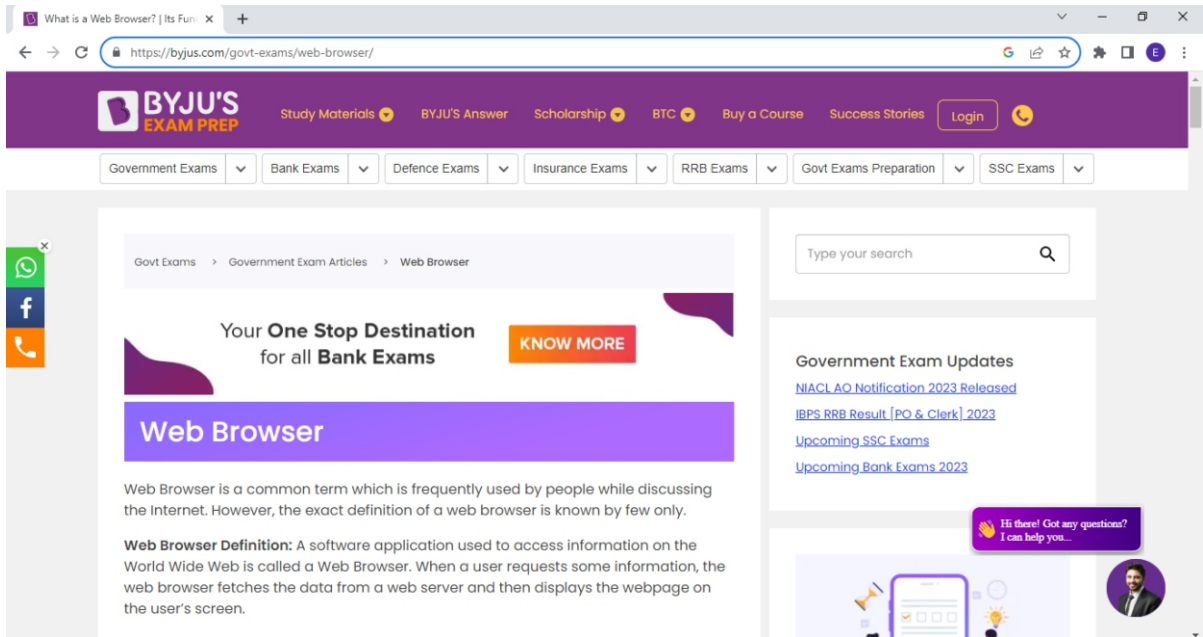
What is a Web Browser? | Its Fun ×
+

https://byjus.com/govt-exams/web-browser/

BYJU'S EXAM PREP
Study Materials
BYJU'S Answer
Scholarship
BTC
Buy a Course
Success Stories
Login

Government Exams
Bank Exams
Defence Exams
Insurance Exams
RRB Exams
Govt Exams Preparation
SSC Exams

Govt Exams > Government Exam Articles > Web Browser

Your **One Stop Destination** for all **Bank Exams**
KNOW MORE

Web Browser

Web Browser is a common term which is frequently used by people while discussing the Internet. However, the exact definition of a web browser is known by few only.

**Web Browser Definition:** A software application used to access information on the World Wide Web is called a Web Browser. When a user requests some information, the web browser fetches the data from a web server and then displays the webpage on the user's screen.

Type your search

Government Exam Updates
NIACL AO Notification 2023 Released
IBPS RRB Result [PO & Clerk] 2023
Upcoming SSC Exams
Upcoming Bank Exams 2023

Hi there! Got any questions? I can help you...